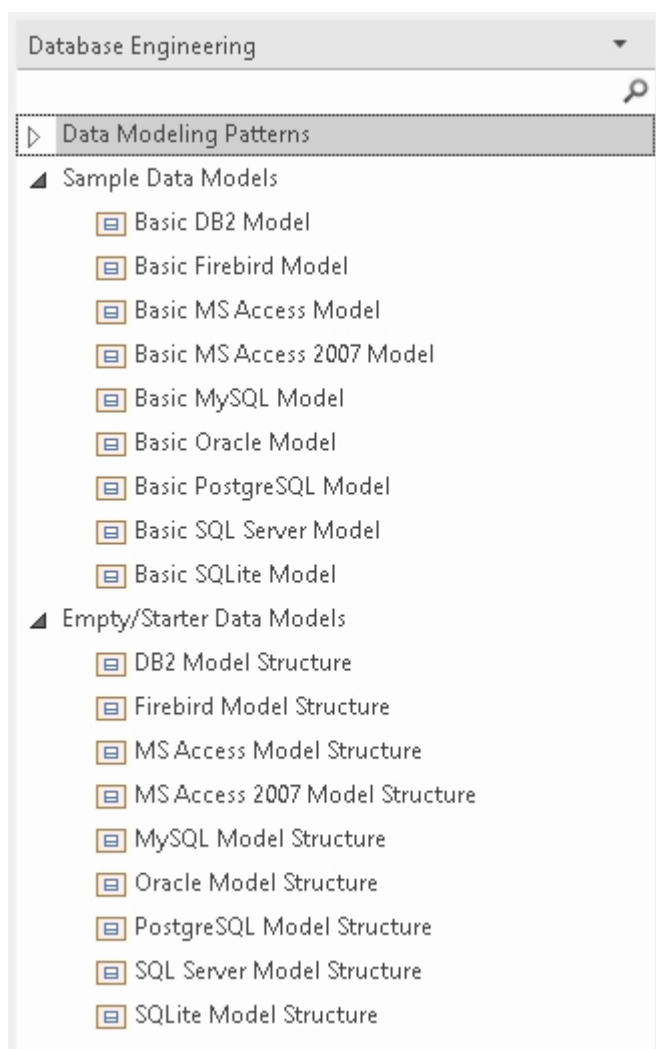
Database Engineering

Data Modeling Patterns

Sample Data Models

Basic DB2 Model

Basic Firebird Model

Basic MS Access Model

Basic MS Access 2007 Model

Basic MySQL Model

Basic Oracle Model

Basic PostgreSQL Model

Basic SQL Server Model

Basic SQLite Model

Empty/Starter Data Models

DB2 Model Structure

Firebird Model Structure

MS Access Model Structure

MS Access 2007 Model Structure

MySQL Model Structure

Oracle Model Structure

PostgreSQL Model Structure

SQL Server Model Structure

SQLite Model Structure